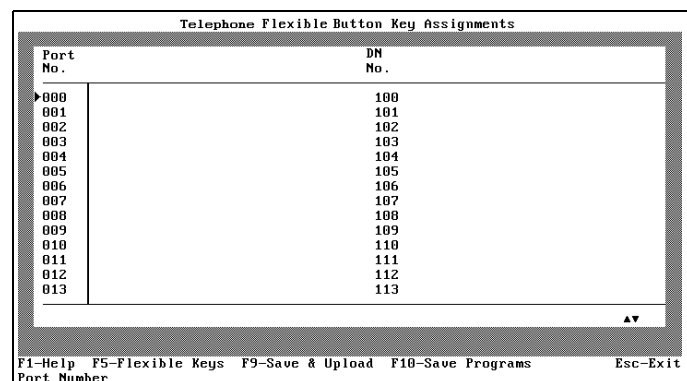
Telephone Flexible Button Key Assignments

| Port No. | DN No. |
|---|---|
| ▶000 | 100 |
| 001 | 101 |
| 002 | 102 |
| 003 | 103 |
| 004 | 104 |
| 005 | 105 |
| 006 | 106 |
| 007 | 107 |
| 008 | 108 |
| 009 | 109 |
| 010 | 110 |
| 011 | 111 |
| 012 | 112 |
| 013 | 113 |

▲▼

F1-Help F5-Flexible Keys F9-Save & Upload F10-Save Programs Esc-Exit
Port Number